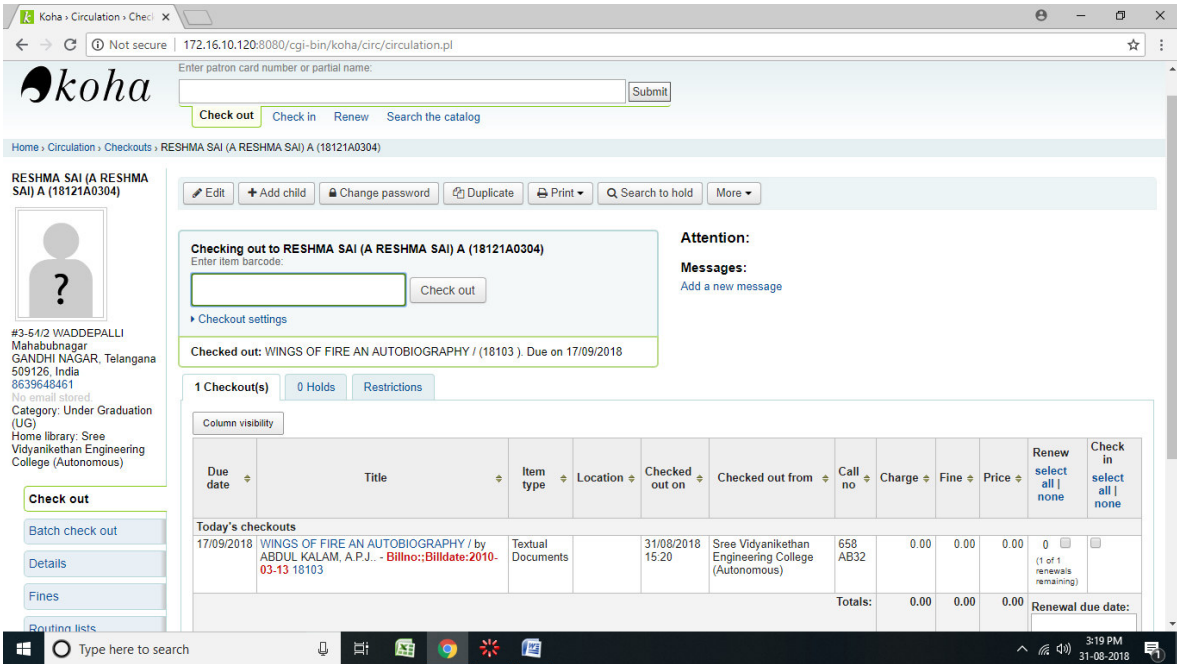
Koha › Circulation › Checl ×

Not secure | 172.16.10.120:8080/cgi-bin/koha/circ/circulation.pl

koha

Enter patron card number or partial name:

Submit

Check out Check in Renew Search the catalog

Home › Circulation › Checkouts › RESHMA SAI (A RESHMA SAI) A (18121A0304)

RESHMA SAI (A RESHMA SAI) A (18121A0304)

?

#3-54/2 WADDEPALLI Mahabubnagar GANDHI NAGAR, Telangana 509126, India
8639648461
No email stored.
Category: Under Graduation (UG)
Home library: Sree Vidyanikethan Engineering College (Autonomous)

Check out
Batch check out
Details
Fines
Routing lists

Edit | Add child | Change password | Duplicate | Print | Search to hold | More

Checking out to RESHMA SAI (A RESHMA SAI) A (18121A0304)
Enter item barcode:

Check out

Checkout settings

Checked out: WINGS OF FIRE AN AUTOBIOGRAPHY / (18103 ). Due on 17/09/2018

Attention:

Messages:
Add a new message

1 Checkout(s) | 0 Holds | Restrictions

Column visibility

| Due date | Title | Item type | Location | Checked out on | Checked out from | Call no | Charge | Fine | Price | Renew select all \| none | Check in select all \| none |
|---|---|---|---|---|---|---|---|---|---|---|---|
| Today's checkouts | | | | | | | | | | | |
| 17/09/2018 | WINGS OF FIRE AN AUTOBIOGRAPHY / by ABDUL KALAM, A.P.J.. - Billno::Billdate:2010-03-13 18103 | Textual Documents | | 31/08/2018 15:20 | Sree Vidyanikethan Engineering College (Autonomous) | 658 AB32 | 0.00 | 0.00 | 0.00 | 0 (1 of 1 renewals remaining) | |
| | | | | | | Totals: | 0.00 | 0.00 | 0.00 | Renewal due date: | |

Type here to search

3:19 PM
31-08-2018